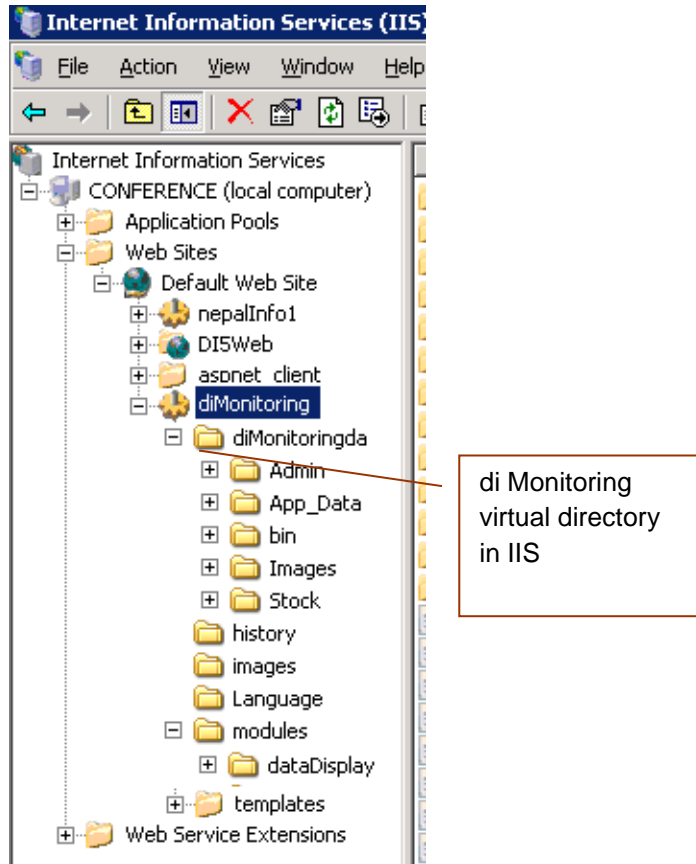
Internet Information Services (IIS)

File Action View Window Help

Internet Information Services
CONFERENCE (local computer)
Application Pools
Web Sites
Default Web Site
nepalInfo1
DI5Web
aspnet_client
diMonitoring
diMonitoringda
Admin
App_Data
bin
Images
Stock
history
images
Language
modules
dataDisplay
templates
Web Service Extensions

di Monitoring virtual directory in IIS